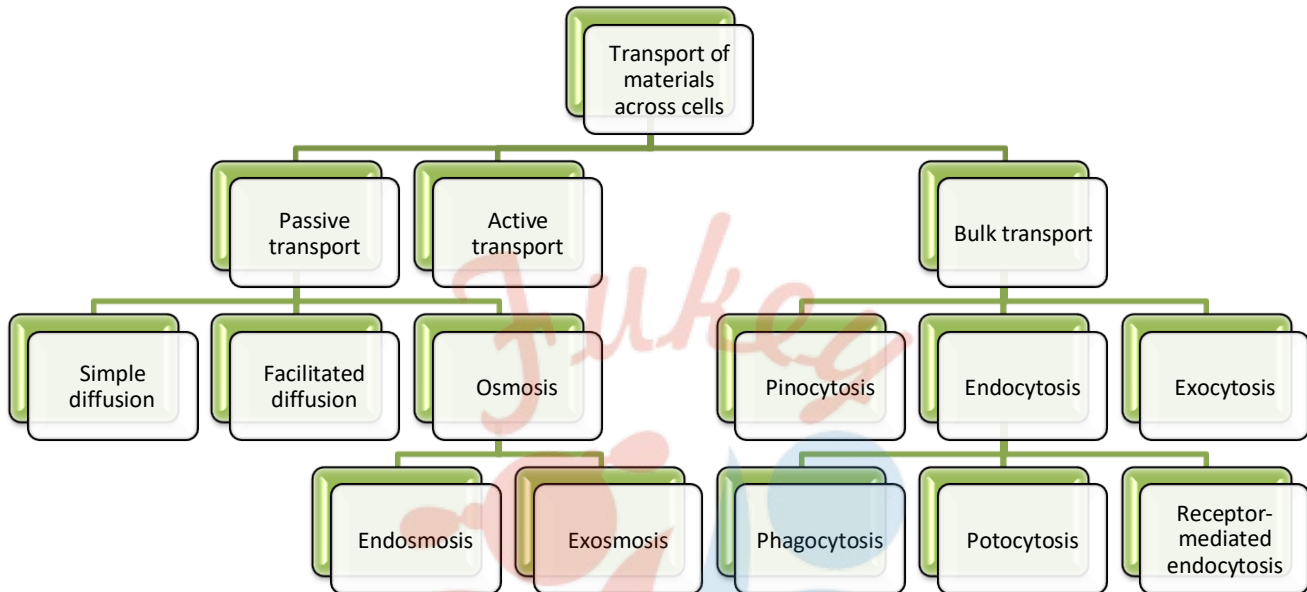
Transport of materials across cells

Passive transport

Active transport

Bulk transport

Simple diffusion

Facilitated diffusion

Osmosis

Pinocytosis

Endocytosis

Exocytosis

Endosmosis

Exosmosis

Phagocytosis

Potocytosis

Receptor-mediated endocytosis

Fukey